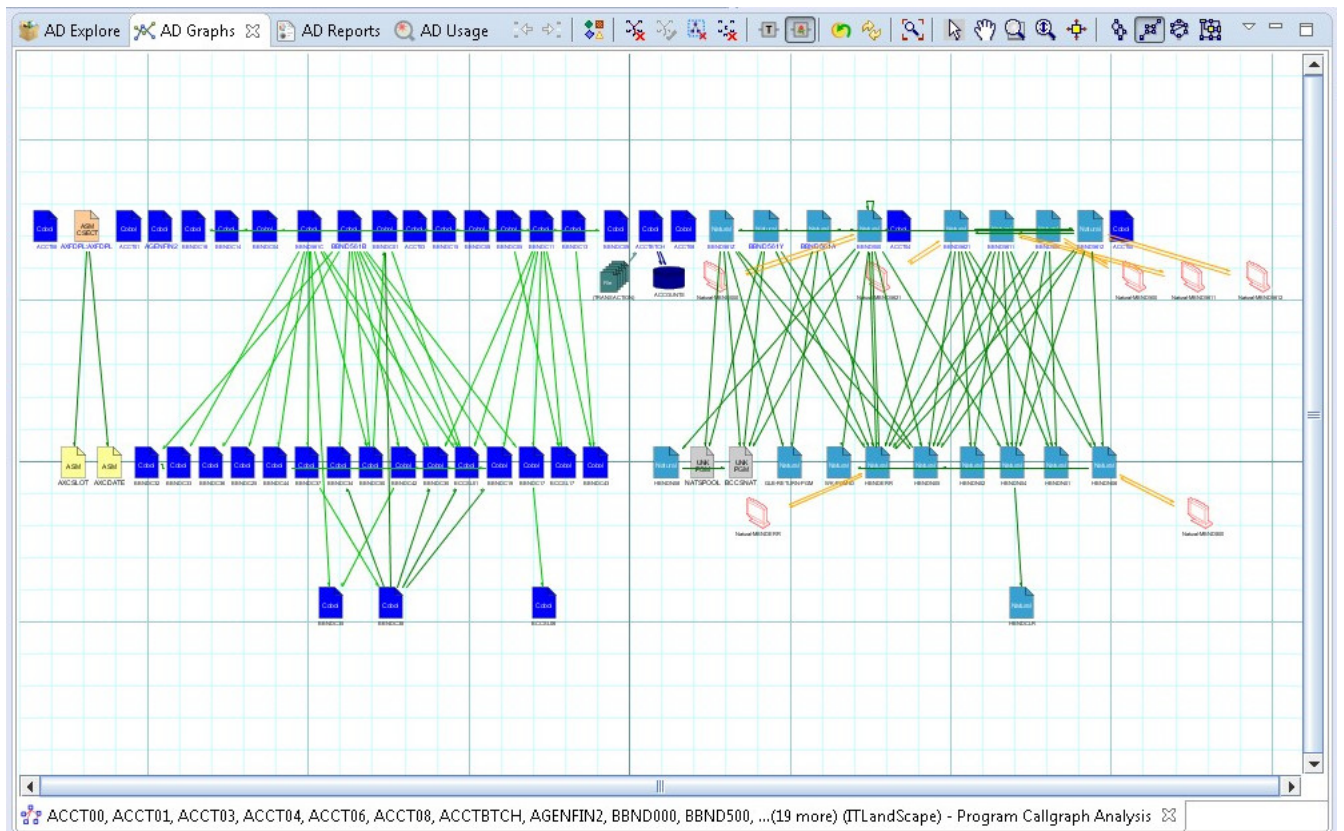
AD Explore AD Graphs AD Reports AD Usage

ASM CSECT
AXFDPL:AXFDPL
AGENFIN2
BBND561B
BBND561Y
ASM
AXCSLOT
ASM
AXCDATE
NATSPOOL
BCCSNAT

ACCT00, ACCT01, ACCT03, ACCT04, ACCT06, ACCT08, ACCTBTCH, AGENFIN2, BBND000, BBND500, ...(19 more) (ITLandScape) - Program Callgraph Analysis